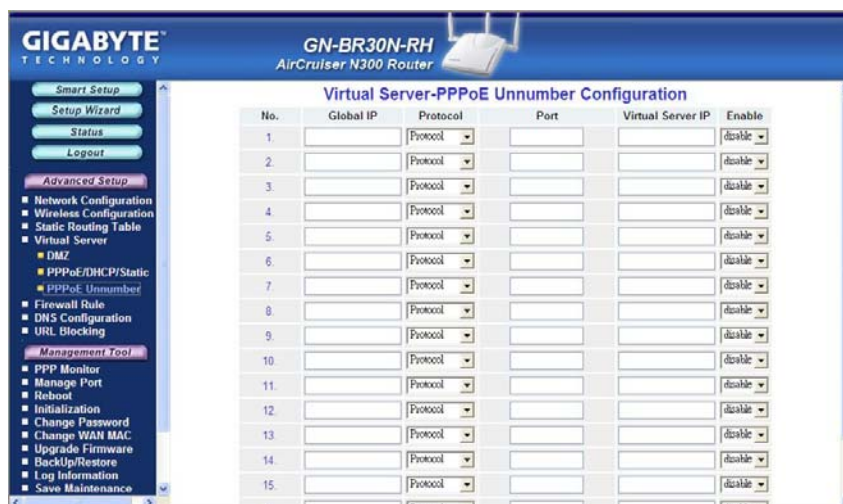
GIGABYTE
TECHNOLOGY

GN-BR30N-RH
AirCruiser N300 Router

Smart Setup
Setup Wizard
Status
Logout

Advanced Setup
Network Configuration
Wireless Configuration
Static Routing Table
Virtual Server
DMZ
PPPoE/DHCP/Static
PPPoE Unnumber
Firewall Rule
DNS Configuration
URL Blocking

Management Tool
PPP Monitor
Manage Port
Reboot
Initialization
Change Password
Change WAN MAC
Upgrade Firmware
BackUp/Restore
Log Information
Save Maintenance

Virtual Server-PPPoE Unnumber Configuration

| No. | Global IP | Protocol | Port | Virtual Server IP | Enable |
|---|---|---|---|---|---|
| 1. | | Protocol | | | disable |
| 2. | | Protocol | | | disable |
| 3. | | Protocol | | | disable |
| 4. | | Protocol | | | disable |
| 5. | | Protocol | | | disable |
| 6. | | Protocol | | | disable |
| 7. | | Protocol | | | disable |
| 8. | | Protocol | | | disable |
| 9. | | Protocol | | | disable |
| 10. | | Protocol | | | disable |
| 11. | | Protocol | | | disable |
| 12. | | Protocol | | | disable |
| 13. | | Protocol | | | disable |
| 14. | | Protocol | | | disable |
| 15. | | Protocol | | | disable |